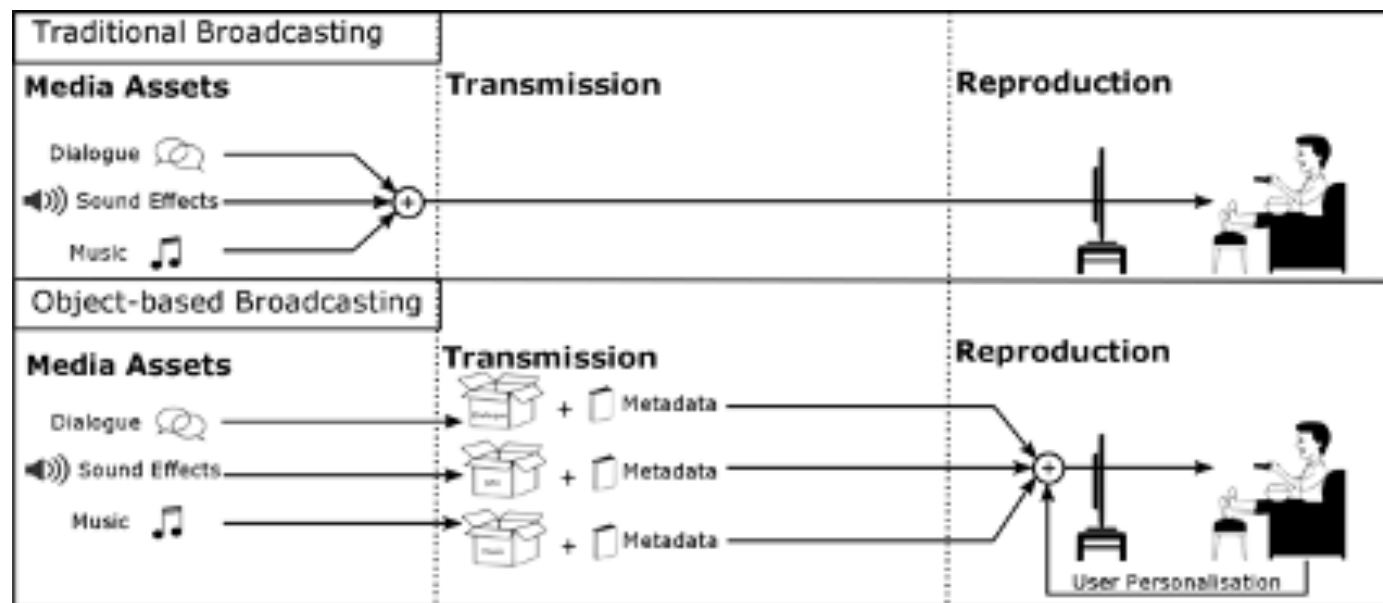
Traditional Broadcasting

Media Assets

Transmission

Reproduction

Dialogue

Sound Effects

Music

Object-based Broadcasting

Media Assets

Transmission

Reproduction

Dialogue

+ Metadata

Sound Effects

+ Metadata

Music

+ Metadata

User Personalisation